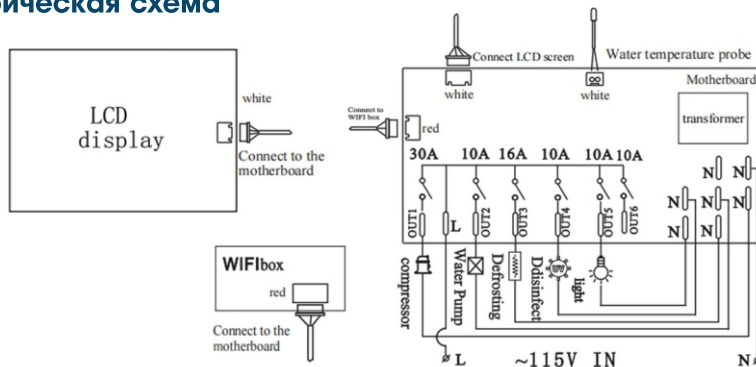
ическая схема

LCD display

white

Connect to the motherboard

Connect to WIFI box

red

WIFIbox

red

Connect to the motherboard

Connect LCD screen

white

Water temperature probe

white

Motherboard

transformer

30A 10A 16A 10A 10A 10A

OUT1 L OUT2 OUT3 OUT4 OUT5 OUT6

N N N N N N N

compressor

Water Pump

Defrosting

Ddisinfect

light

L

~115V IN

N